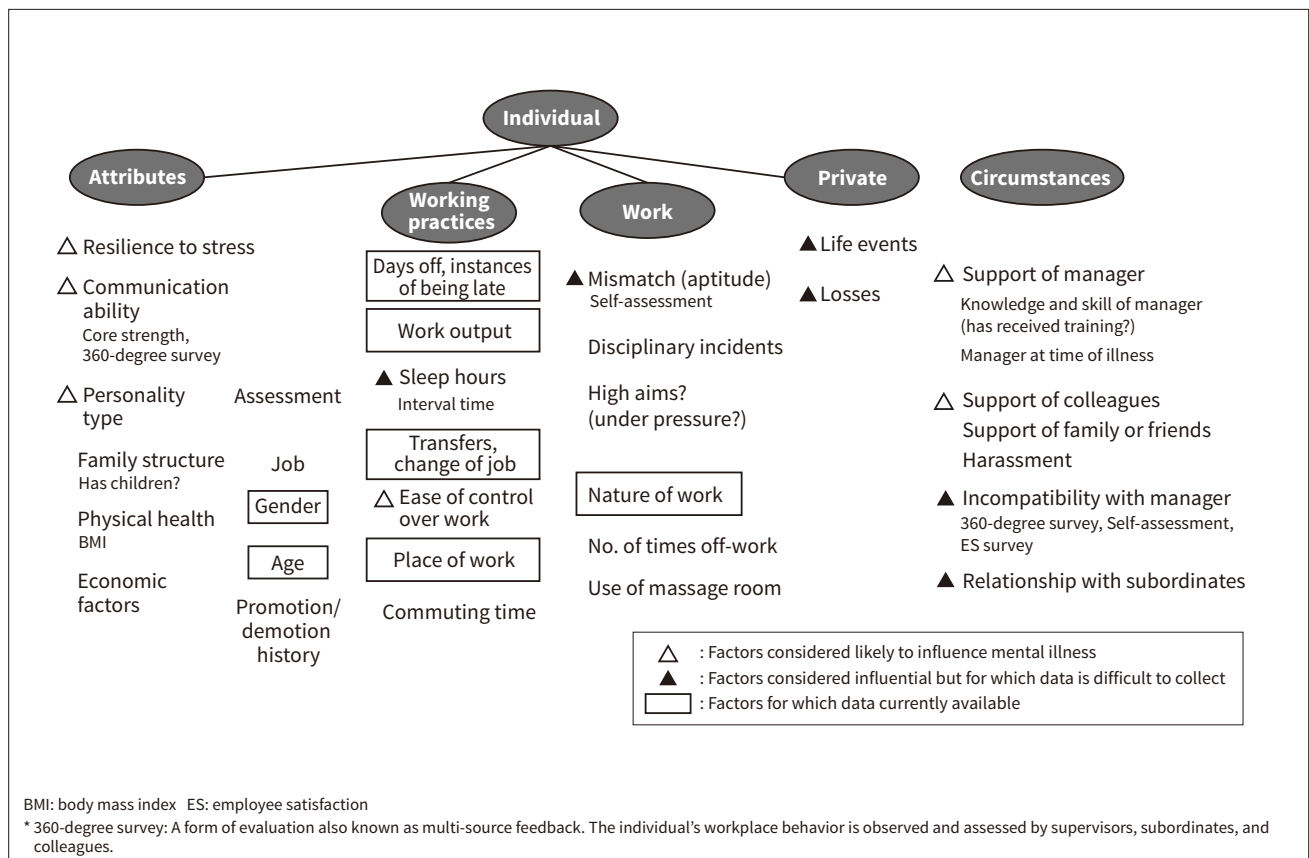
Individual

Attributes

Working practices

Work

Private

Circumstances

△ Resilience to stress

△ Communication ability
Core strength, 360-degree survey

△ Personality type

Assessment

Family structure
Has children?

Job

Gender

Physical health
BMI

Age

Economic factors

Promotion/ demotion history

Days off, instances of being late

Work output

▲ Sleep hours
Interval time

Transfers, change of job

△ Ease of control over work

Place of work

Commuting time

▲ Mismatch (aptitude)
Self-assessment

Disciplinary incidents

High aims? (under pressure?)

Nature of work

No. of times off-work

Use of massage room

▲ Life events

▲ Losses

△ Support of manager
Knowledge and skill of manager (has received training?)
Manager at time of illness

△ Support of colleagues
Support of family or friends
Harassment

▲ Incompatibility with manager
360-degree survey, Self-assessment, ES survey

▲ Relationship with subordinates

△ : Factors considered likely to influence mental illness
▲ : Factors considered influential but for which data is difficult to collect
: Factors for which data currently available

BMI: body mass index ES: employee satisfaction
* 360-degree survey: A form of evaluation also known as multi-source feedback. The individual's workplace behavior is observed and assessed by supervisors, subordinates, and colleagues.